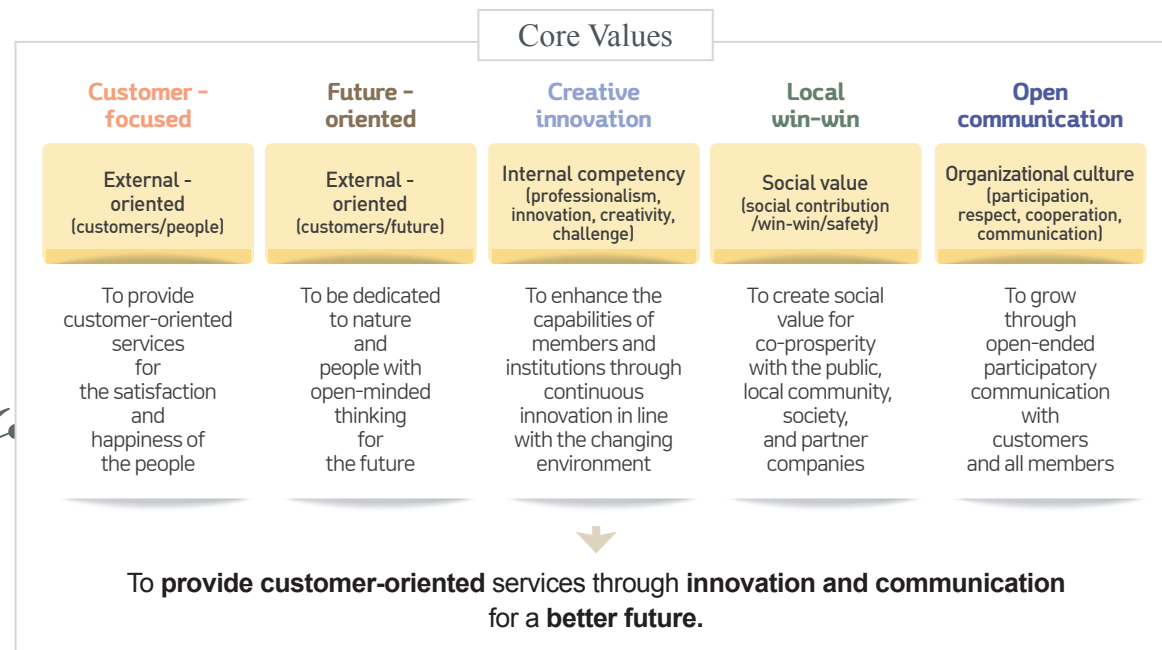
Core Values

Customer - focused

External - oriented (customers/people)

To provide customer-oriented services for the satisfaction and happiness of the people

Future - oriented

External - oriented (customers/future)

To be dedicated to nature and people with open-minded thinking for the future

Creative innovation

Internal competency (professionalism, innovation, creativity, challenge)

To enhance the capabilities of members and institutions through continuous innovation in line with the changing environment

Local win-win

Social value (social contribution /win-win/safety)

To create social value for co-prosperity with the public, local community, society, and partner companies

Open communication

Organizational culture (participation, respect, cooperation, communication)

To grow through open-ended participatory communication with customers and all members

To **provide customer-oriented** services through **innovation and communication** for a **better future.**